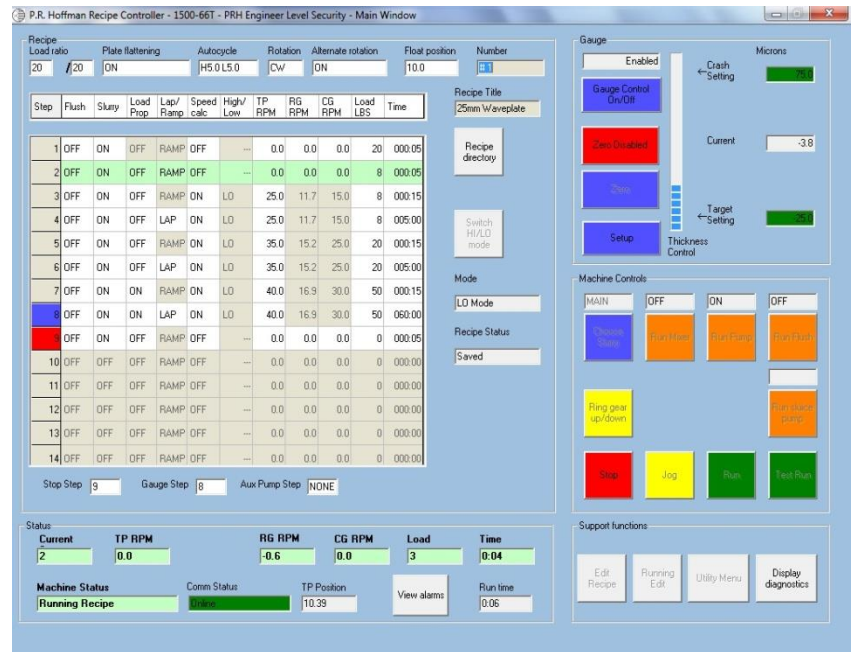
P.R. Hoffman Recipe Controller - 1500-66T - PRH Engineer Level Security - Main Window

Recipe
Load ratio 20 / 20
Plate flattening ON
Autocycle H5.0 L5.0
Rotation CW
Alternate rotation ON
Float position 10.0
Number 1

| Step | Flush | Slurry | Load Prop | Lap/ Ramp | Speed calc | High/ Low | TP RPM | RG RPM | CG RPM | Load LBS | Time |
|---|---|---|---|---|---|---|---|---|---|---|---|
| 1 | OFF | ON | OFF | RAMP | OFF | -- | 0.0 | 0.0 | 0.0 | 20 | 000:05 |
| 2 | OFF | ON | OFF | RAMP | OFF | -- | 0.0 | 0.0 | 0.0 | 8 | 000:05 |
| 3 | OFF | ON | OFF | RAMP | ON | LO | 25.0 | 11.7 | 15.0 | 8 | 000:15 |
| 4 | OFF | ON | OFF | LAP | ON | LO | 25.0 | 11.7 | 15.0 | 8 | 005:00 |
| 5 | OFF | ON | OFF | RAMP | ON | LO | 35.0 | 15.2 | 25.0 | 20 | 000:15 |
| 6 | OFF | ON | OFF | LAP | ON | LO | 35.0 | 15.2 | 25.0 | 20 | 005:00 |
| 7 | OFF | ON | ON | RAMP | ON | LO | 40.0 | 16.9 | 30.0 | 50 | 000:15 |
| 8 | OFF | ON | ON | LAP | ON | LO | 40.0 | 16.9 | 30.0 | 50 | 060:00 |
| 9 | OFF | ON | OFF | RAMP | OFF | -- | 0.0 | 0.0 | 0.0 | 0 | 000:05 |
| 10 | OFF | OFF | OFF | RAMP | OFF | -- | 0.0 | 0.0 | 0.0 | 0 | 000:00 |
| 11 | OFF | OFF | OFF | RAMP | OFF | -- | 0.0 | 0.0 | 0.0 | 0 | 000:00 |
| 12 | OFF | OFF | OFF | RAMP | OFF | -- | 0.0 | 0.0 | 0.0 | 0 | 000:00 |
| 13 | OFF | OFF | OFF | RAMP | OFF | -- | 0.0 | 0.0 | 0.0 | 0 | 000:00 |
| 14 | OFF | OFF | OFF | RAMP | OFF | -- | 0.0 | 0.0 | 0.0 | 0 | 000:00 |

Recipe Title 25mm Waveplate
Recipe directory
Switch HI/LO mode
Mode LO Mode
Recipe Status Saved

Stop Step 9 Gauge Step 8 Aux Pump Step NONE

Gauge
Enabled
Gauge Control On/Off
Zero Disabled
Zero
Setup
Microns
Crash Setting 75.0
Current -3.8
Target Setting 25.0
Thickness Control

Machine Controls
MAIN OFF ON OFF
Choose Slave
Run Mixer
Run Pump
Run Flush
Ring gear up/down
Run slave pump
Stop Jog Run Test Run

Status
Current 2
TP RPM 0.0
RG RPM -0.6
CG RPM 0.0
Load 3
Time 0:04
Machine Status Running Recipe
Comm Status Online
TP Position 10.39
View alarms
Run time 0:06

Support functions
Edit Recipe
Running Edit
Utility Menu
Display diagnostics